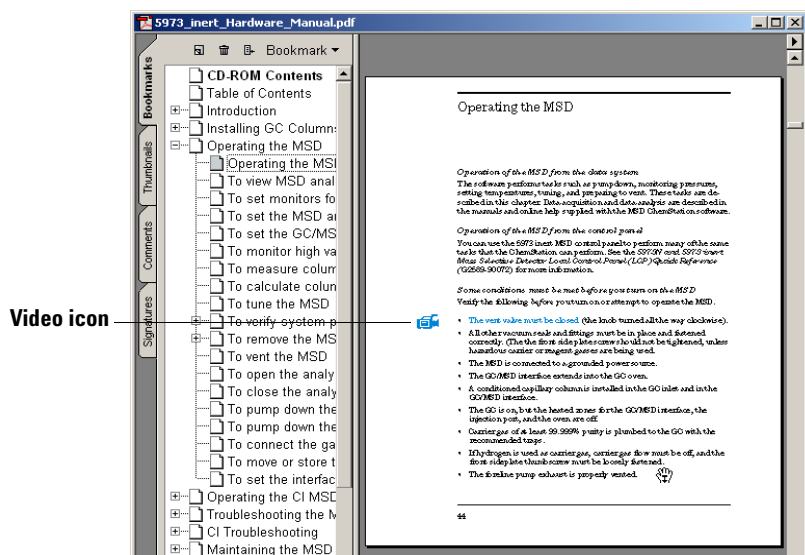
5973_inert_Hardware_Manual.pdf

Bookmark

Bookmarks
Thumbnails
Comments
Signatures

CD-ROM Contents
Table of Contents
Introduction
Installing GC Column
Operating the MSD
Operating the MSI
To view MSD anal
To set monitors fo
To set the MSD a
To set the GC/MS
To monitor high va
To measure colum
To calculate colun
To tune the MSD
To verify system p
To remove the MS
To vent the MSD
To open the analy
To close the analy
To pump down the
To pump down the
To connect the ga
To move or store t
To set the interfac
Operating the CI MSD
Troubleshooting the M
CI Troubleshooting
Maintaining the MSD

Video icon

Operating the MSD

Operation of the MSD from the data system

The software performs tasks such as pumpdown, monitoring pressures, setting temperatures, tuning, and preparing to vent. These tasks are described in this chapter. Data acquisition and data analysis are described in the manuals and online help supplied with the MSD ChemStation software.

Operation of the MSD from the control panel

You can use the 5973 inert MSD control panel to perform many of the same tasks that the ChemStation can perform. See the 5973N and 5973 inert Mass Selective Detector Local Control Panel (LCP) Quick Reference (G2589-90072) for more information.

Some conditions must be met before you turn on the MSD

Verify the following before you turn on or attempt to operate the MSD.

• The vent valve must be closed (the knob turned all the way clockwise).
• All other vacuum seals and fittings must be in place and fastened correctly. (The the front side plate screws should not be tightened, unless hazardous carrier or reagent gases are being used.
• The MSD is connected to a grounded power source.
• The GC/MSD interface extends into the GC oven.
• A conditioned capillary column is installed in the GC inlet and in the GC/MSD interface.
• The GC is on, but the heated zones for the GC/MSD interface, the injection port, and the oven are off.
• Carrier gas of at least 99.999% purity is plumbed to the GC with the recommended traps.
• If hydrogen is used as carrier gas, carrier gas flow must be off, and the front sideplate thumbscrew must be loosely fastened.
• The foreline pump exhaust is properly vented.

44